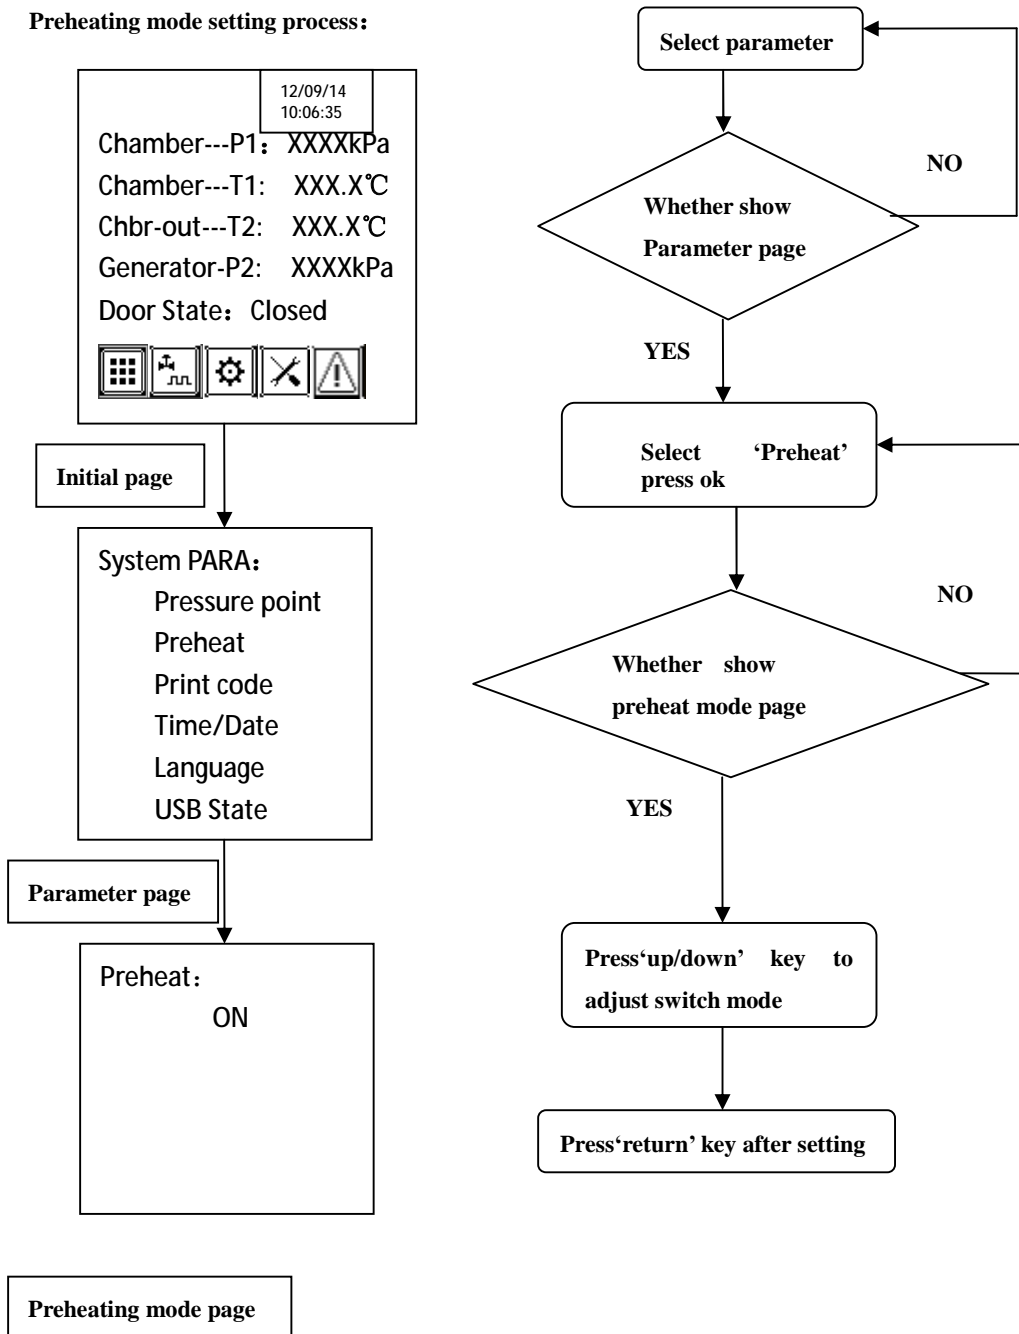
Preheating mode setting process：

12/09/14
10:06:35

Chamber---P1：XXXXkPa
Chamber---T1: XXX.X℃
Chbr-out---T2: XXX.X℃
Generator-P2: XXXXkPa
Door State：Closed

Initial page

System PARA：
Pressure point
Preheat
Print code
Time/Date
Language
USB State

Parameter page

Preheat：
ON

Preheating mode page

Select parameter

NO

Whether show Parameter page

YES

Select 'Preheat' press ok

NO

Whether show preheat mode page

YES

Press'up/down' key to adjust switch mode

Press'return' key after setting